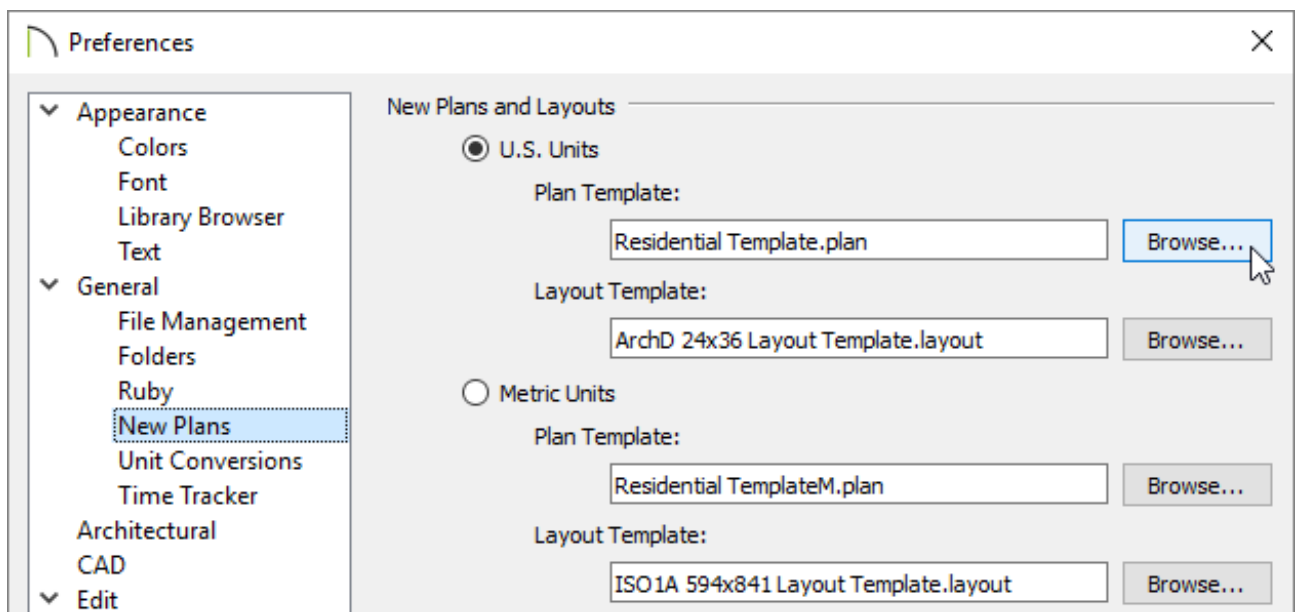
Preferences

Appearance
Colors
Font
Library Browser
Text
General
File Management
Folders
Ruby
New Plans
Unit Conversions
Time Tracker
Architectural
CAD
Edit

New Plans and Layouts

U.S. Units

Plan Template:

Residential Template.plan

Browse...

Layout Template:

ArchD 24x36 Layout Template.layout

Browse...

Metric Units

Plan Template:

Residential TemplateM.plan

Browse...

Layout Template:

ISO1A 594x841 Layout Template.layout

Browse...